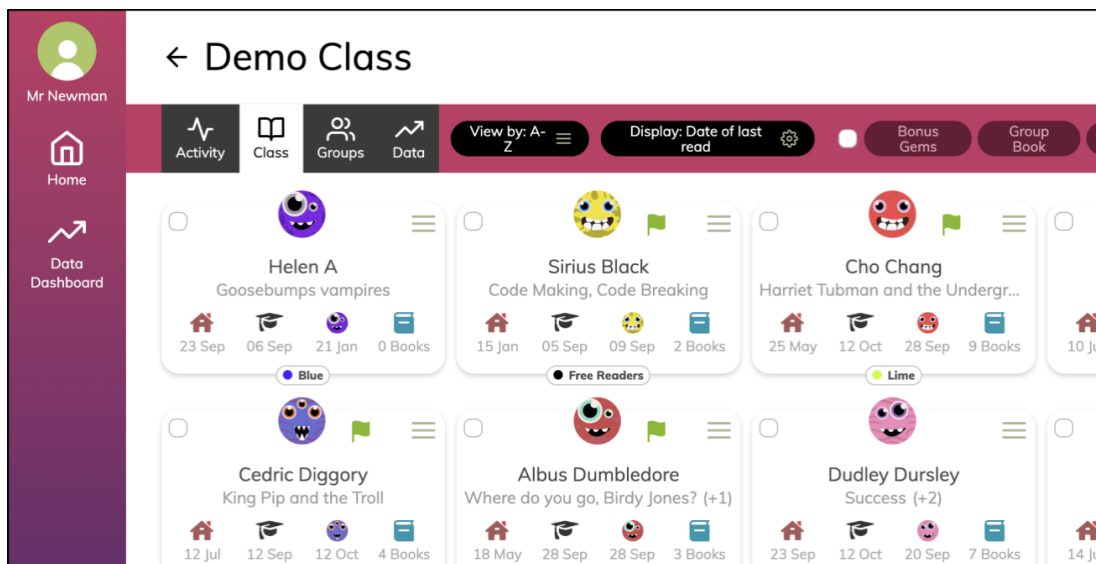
Mr Newman

Home

Data Dashboard

← Demo Class

Activity

Class

Groups

Data

View by: A-Z

Display: Date of last read

Bonus Gems

Group Book

Helen A
Goosebumps vampires
23 Sep 06 Sep 21 Jan 0 Books
Blue

Sirius Black
Code Making, Code Breaking
15 Jan 05 Sep 09 Sep 2 Books
Free Readers

Cho Chang
Harriet Tubman and the Undergr...
25 May 12 Oct 28 Sep 9 Books
Lime

10 Ju

Cedric Diggory
King Pip and the Troll
12 Jul 12 Sep 12 Oct 4 Books

Albus Dumbledore
Where do you go, Birdy Jones? (+1)
18 May 28 Sep 28 Sep 3 Books

Dudley Dursley
Success (+2)
23 Sep 12 Oct 20 Sep 7 Books

14 Ju